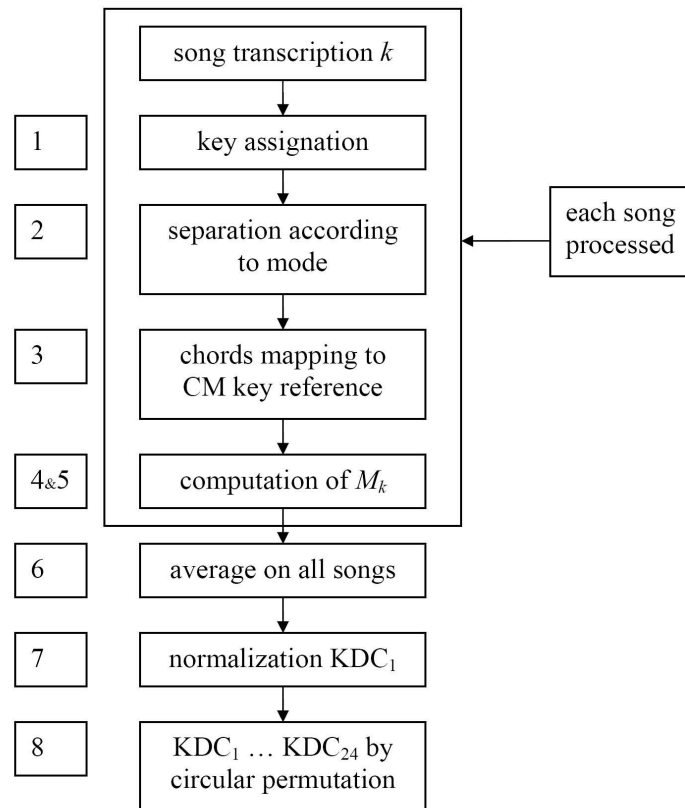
song transcription $k$

1

key assignation

2

separation according to mode

each song processed

3

chords mapping to CM key reference

4&5

computation of $M_k$

6

average on all songs

7

normalization $KDC_1$

8

$KDC_1$ … $KDC_{24}$ by circular permutation